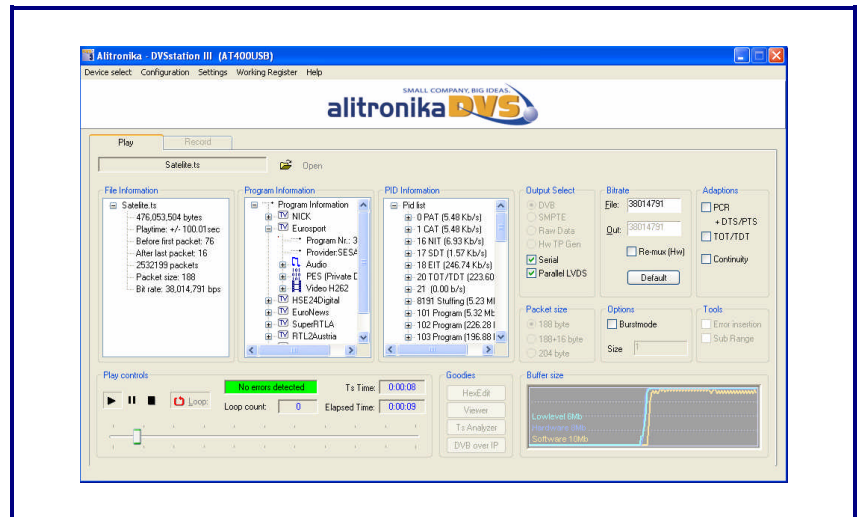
Alitronika - DVSstation III (AT400USB)

Device select Configuration Settings Working Register Help

SMALL COMPANY, BIG IDEAS.
alitronika DVS

Play Record

Satelite.ts Open

File Information
Satelite.ts
476,053,504 bytes
Playtime: +/- 100.01sec
Before first packet: 76
After last packet: 16
2532199 packets
Packet size: 188
Bit rate: 38,014,791 bps

Program Information
Program Information
NICK
Eurosport
Program Nr.: 3
Provider:SESA
Audio
PES (Private D
Video H262
HSE24Digital
EuroNews
SuperRTLA
RTL2Austria

PID Information
Pid list
0 PAT (5.48 Kb/s)
1 CAT (5.48 Kb/s)
16 NIT (6.93 Kb/s)
17 SDT (1.57 Kb/s)
18 EIT (246.74 Kb/s)
20 TDT/TOT (223.60
21 (0.00 b/s)
8191 Stuffing (5.23 Mb
101 Program (5.32 Mb
102 Program (226.28 I
103 Program (196.88 I

Output Select
DVB
SMPTE
Raw Data
Hw TP Gen
Serial
Parallel LVDS

Bitrate
File: 38014791
Out: 38014791
Re-mux (Hw)
Default

Adaptions
PCR
+ DTS/PTS
TOT/TDT
Continuity

Packet size
188 byte
188+16 byte
204 byte

Options
Burstmode
Size 1

Tools
Error insertion
Sub Range

Play controls
Loop
No errors detected
Loop count: 0
Ts Time: 0:00:08
Elapsed Time: 0:00:09

Goodies
HexEdit
Viewer
Ts Analyzer
DVB over IP

Buffer size
Lowlevel 6Mb
Hardware 8Mb
Software 10Mb